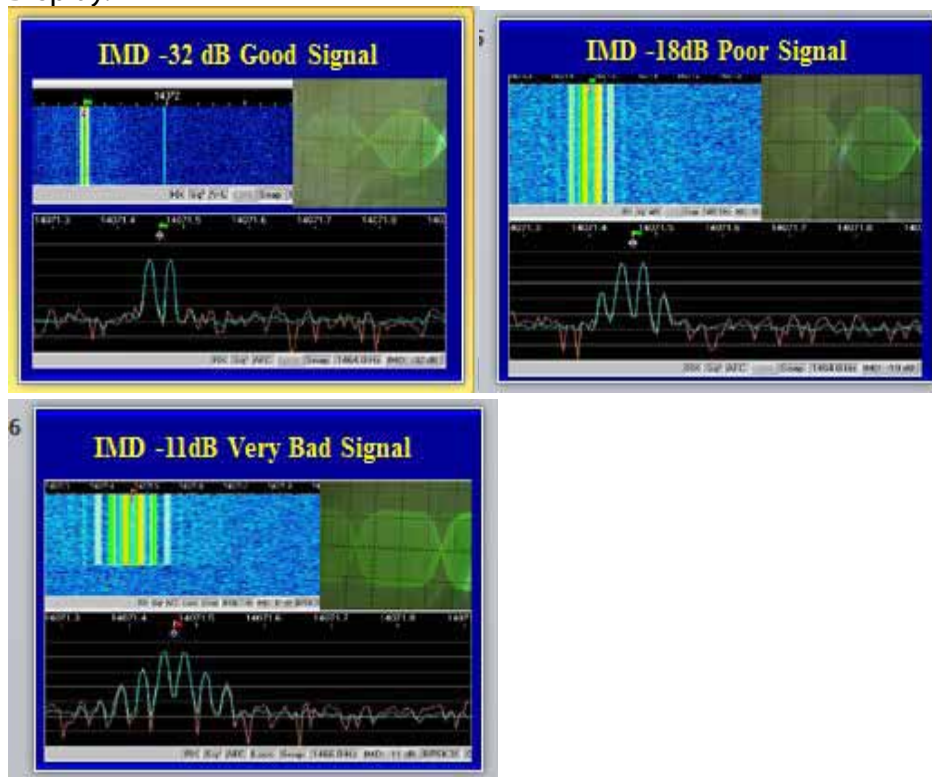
display.

IMD -32 dB Good Signal

14072

14071.3 14071.4 14071.5 14071.6 14071.7 14071.8

RX Sql AFC Swap 1464.0Hz IMD -32 dB

IMD -18dB Poor Signal

14071.3 14071.4 14071.5 14071.6 14071.7 14071.8

RX Sql AFC Swap 1464.0Hz IMD -18 dB

6

IMD -11dB Very Bad Signal

14071.3 14071.4 14071.5 14071.6 14071.7

RX Sql AFC Lock Swap 1466.0Hz IMD -11 dB

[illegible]